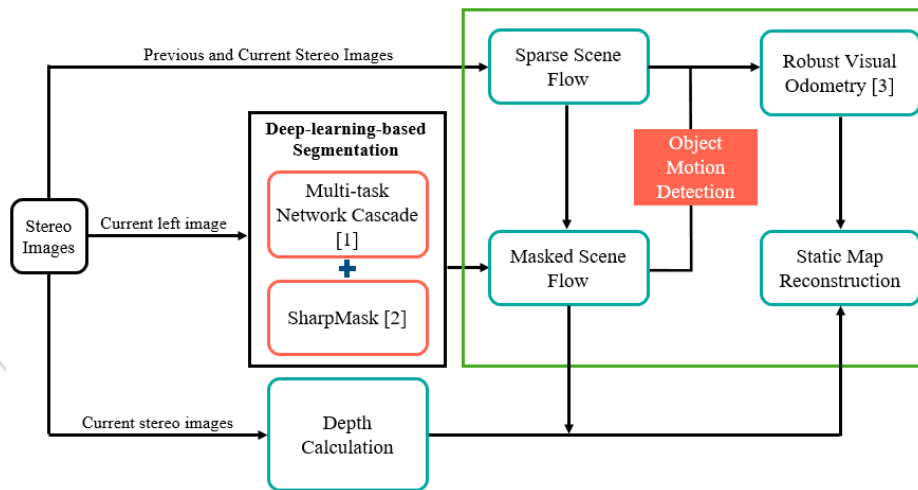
Previous and Current Stereo Images

Sparse Scene Flow

Robust Visual Odometry [3]

Deep-learning-based Segmentation

Object Motion Detection

Multi-task Network Cascade [1]

Stereo Images

Current left image

Masked Scene Flow

Static Map Reconstruction

SharpMask [2]

Current stereo images

Depth Calculation